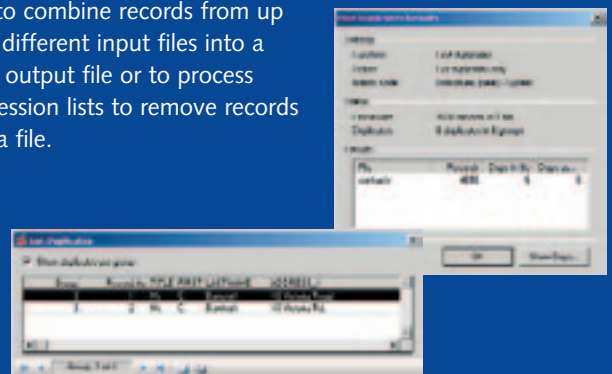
to combine records from up different input files into a output file or to process ession lists to remove records a file.

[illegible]

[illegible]

| Group | Record No. | TITLE | FIRST | LASTNAME | ADDRESS_1 |
|---|---|---|---|---|---|
| 1 | 1 | Ms. | C. | Bennett | 10 Victoria Road |
| 1 | 2 | Ms. | C. | Bennett | 10 Victoria Rd. |

OK | Show Dups...